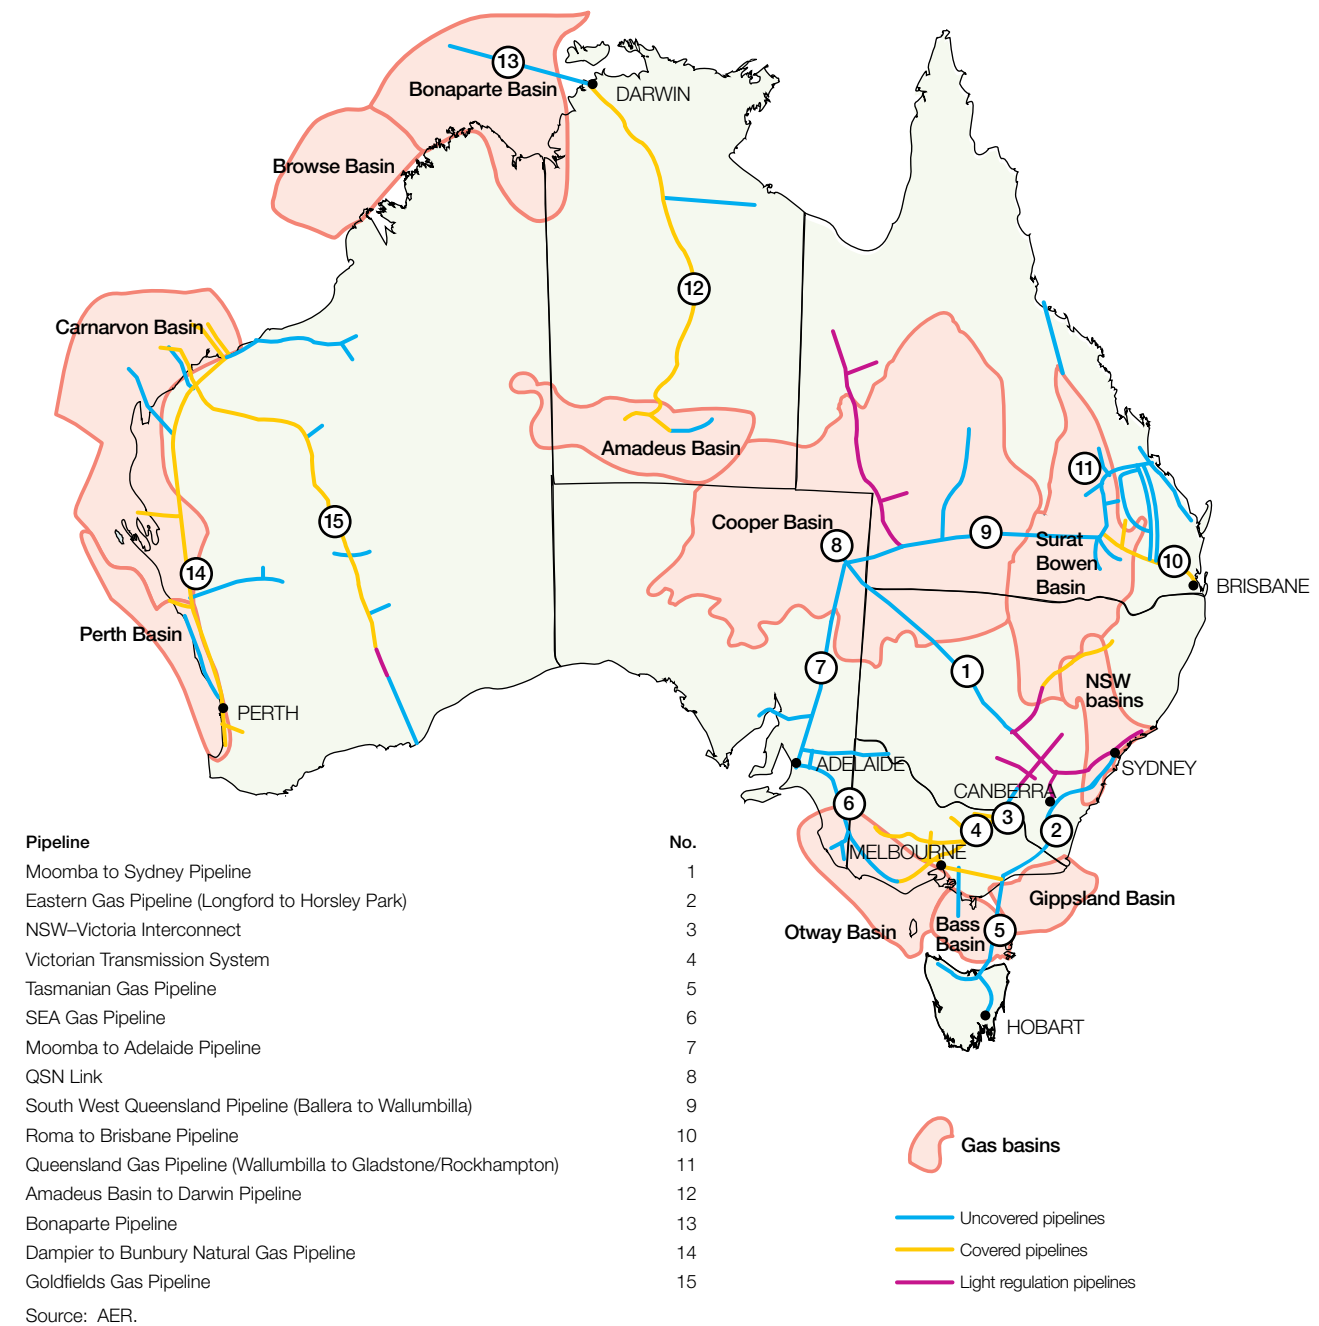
13
Bonaparte Basin
DARWIN
Browse Basin
12
Carnarvon Basin
Amadeus Basin
Cooper Basin
8
9
11
Surat Bowen Basin
10
BRISBANE
15
14
Perth Basin
PERTH
7
1
NSW basins
ADELAIDE
SYDNEY
CANBERRA
6
3
4
2
MELBOURNE
Gippsland Basin
Otway Basin
Bass Basin
5
HOBART

| Pipeline | No. |
|---|---|
| Moomba to Sydney Pipeline | 1 |
| Eastern Gas Pipeline (Longford to Horsley Park) | 2 |
| NSW–Victoria Interconnect | 3 |
| Victorian Transmission System | 4 |
| Tasmanian Gas Pipeline | 5 |
| SEA Gas Pipeline | 6 |
| Moomba to Adelaide Pipeline | 7 |
| QSN Link | 8 |
| South West Queensland Pipeline (Ballera to Wallumbilla) | 9 |
| Roma to Brisbane Pipeline | 10 |
| Queensland Gas Pipeline (Wallumbilla to Gladstone/Rockhampton) | 11 |
| Amadeus Basin to Darwin Pipeline | 12 |
| Bonaparte Pipeline | 13 |
| Dampier to Bunbury Natural Gas Pipeline | 14 |
| Goldfields Gas Pipeline | 15 |

Gas basins
Uncovered pipelines
Covered pipelines
Light regulation pipelines

Source: AER.